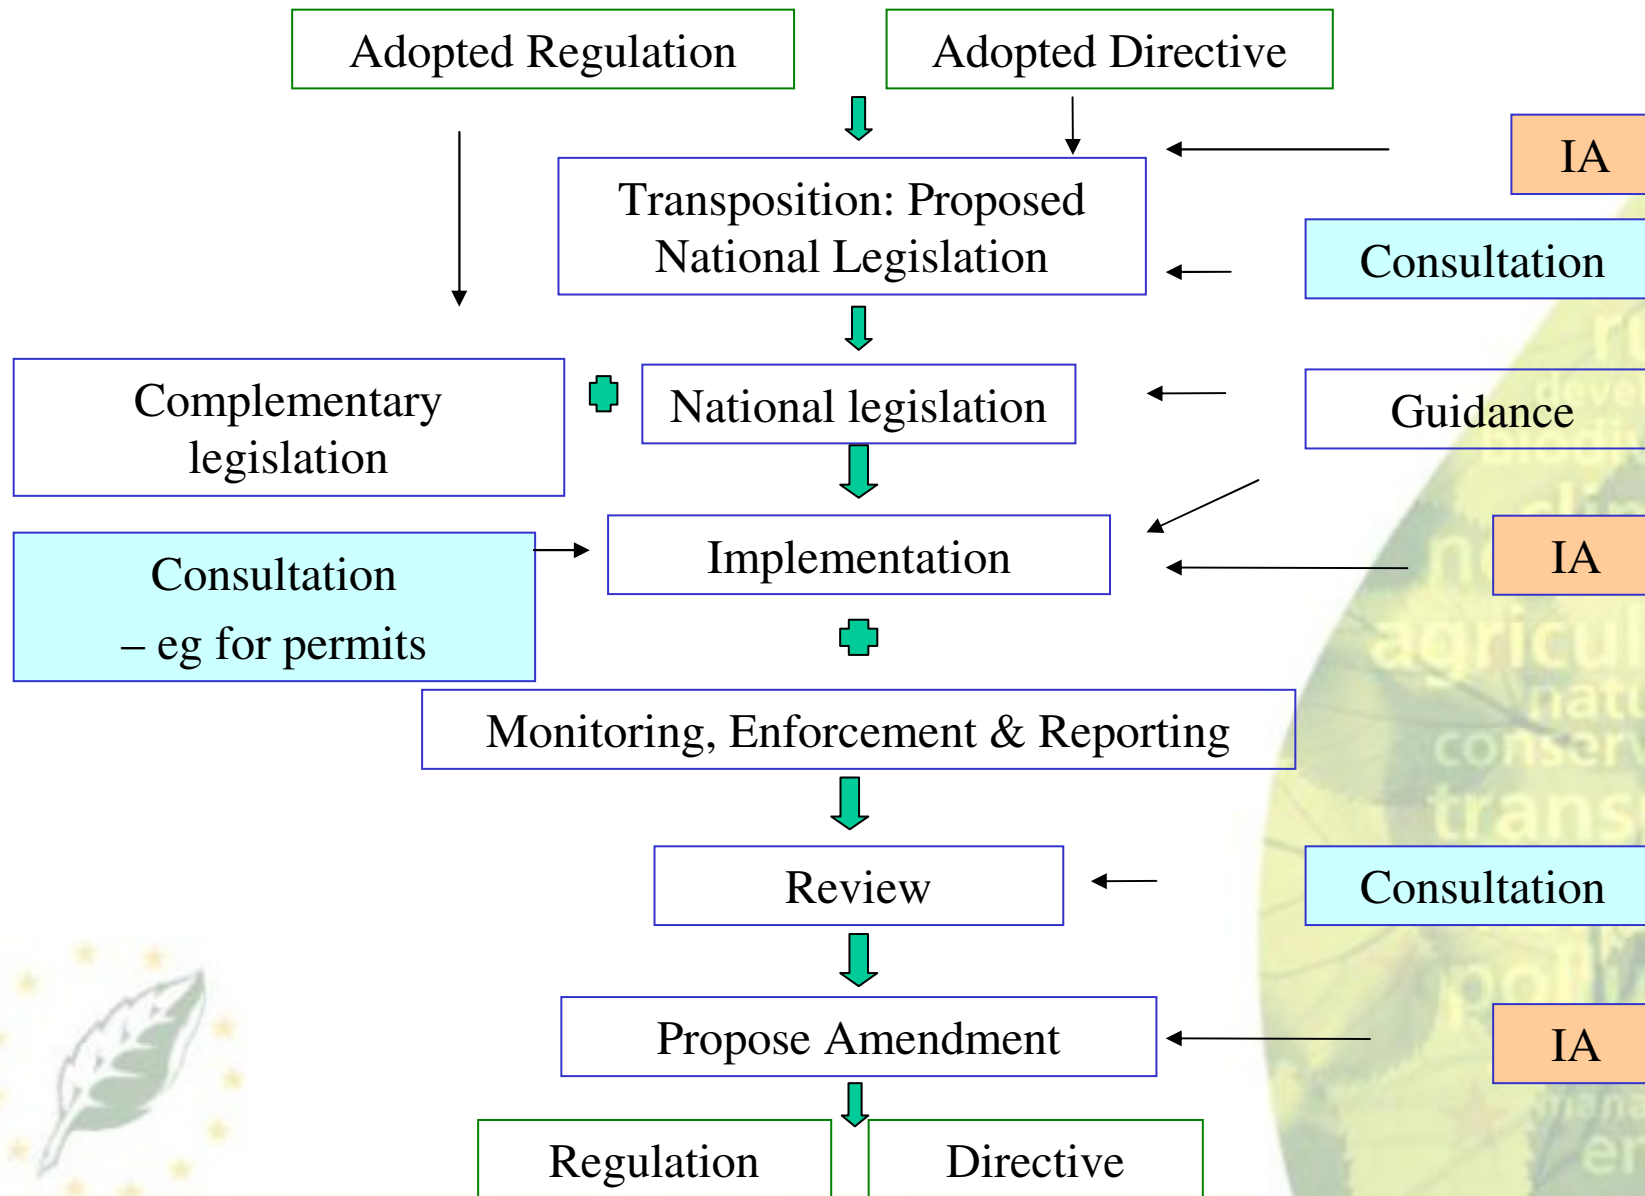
Adopted Regulation

Adopted Directive

IA

Transposition: Proposed National Legislation

Consultation

Complementary legislation

National legislation

Guidance

Consultation – eg for permits

Implementation

IA

Monitoring, Enforcement & Reporting

Review

Consultation

Propose Amendment

IA

Regulation

Directive